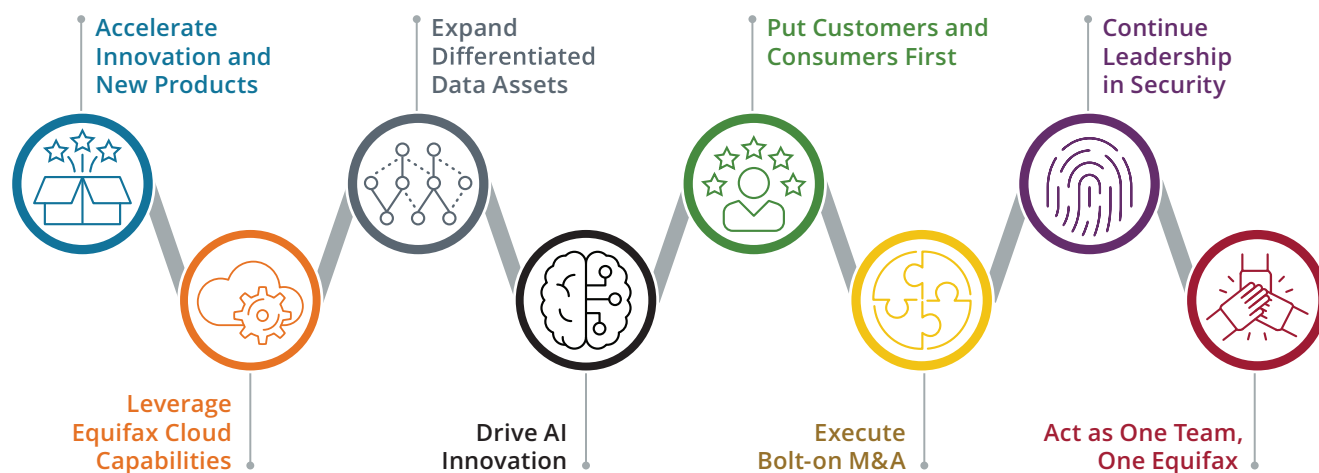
Accelerate Innovation and New Products

Expand Differentiated Data Assets

Put Customers and Consumers First

Continue Leadership in Security

Leverage Equifax Cloud Capabilities

Drive AI Innovation

Execute Bolt-on M&A

Act as One Team, One Equifax